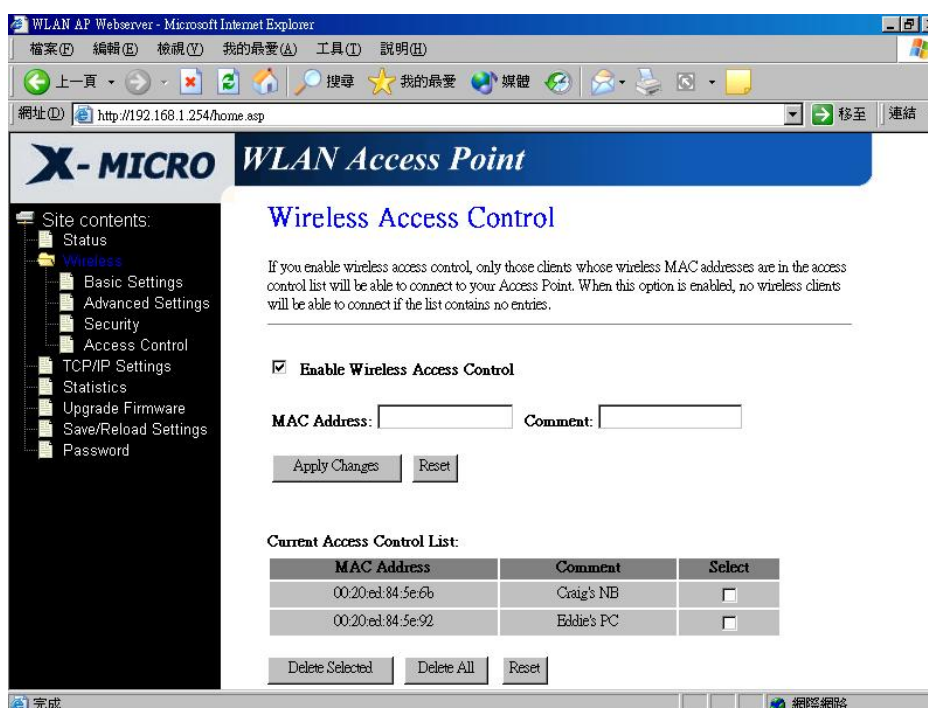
WLAN AP Webserver - Microsoft Internet Explorer

檔案(F) 編輯(E) 檢視(V) 我的最愛(A) 工具(T) 說明(H)

上一頁 搜尋 我的最愛 媒體

網址(D) http://192.168.1.254/home.asp 移至 連結

X-MICRO WLAN Access Point

Site contents:
Status
Wireless
Basic Settings
Advanced Settings
Security
Access Control
TCP/IP Settings
Statistics
Upgrade Firmware
Save/Reload Settings
Password

Wireless Access Control

If you enable wireless access control, only those clients whose wireless MAC addresses are in the access control list will be able to connect to your Access Point. When this option is enabled, no wireless clients will be able to connect if the list contains no entries.

Enable Wireless Access Control

MAC Address: Comment:

Apply Changes Reset

Current Access Control List:

| MAC Address | Comment | Select |
|---|---|---|
| 00:20:ed:84:5e:6b | Craig's NB | |
| 00:20:ed:84:5e:92 | Eddie's PC | |

Delete Selected Delete All Reset

完成 網際網路